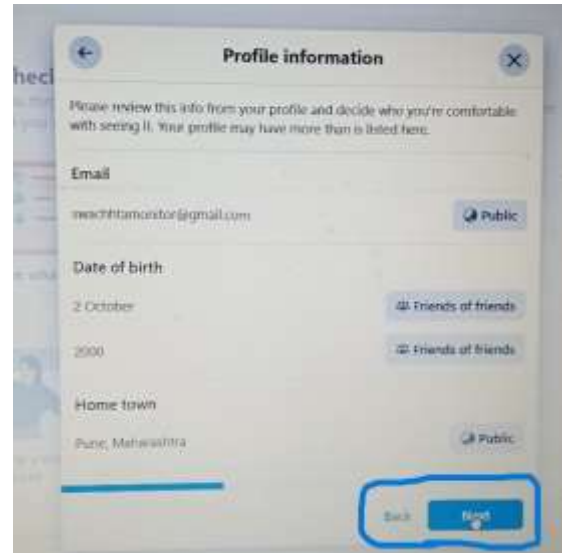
Profile information

Please review this info from your profile and decide who you're comfortable with seeing it. Your profile may have more than is listed here.

Email

swachhtamonitor@gmail.com

Public

Date of birth

2 October

Friends of friends

2000

Friends of friends

Home town

Pune, Maharashtra

Public

Back

Next

checl